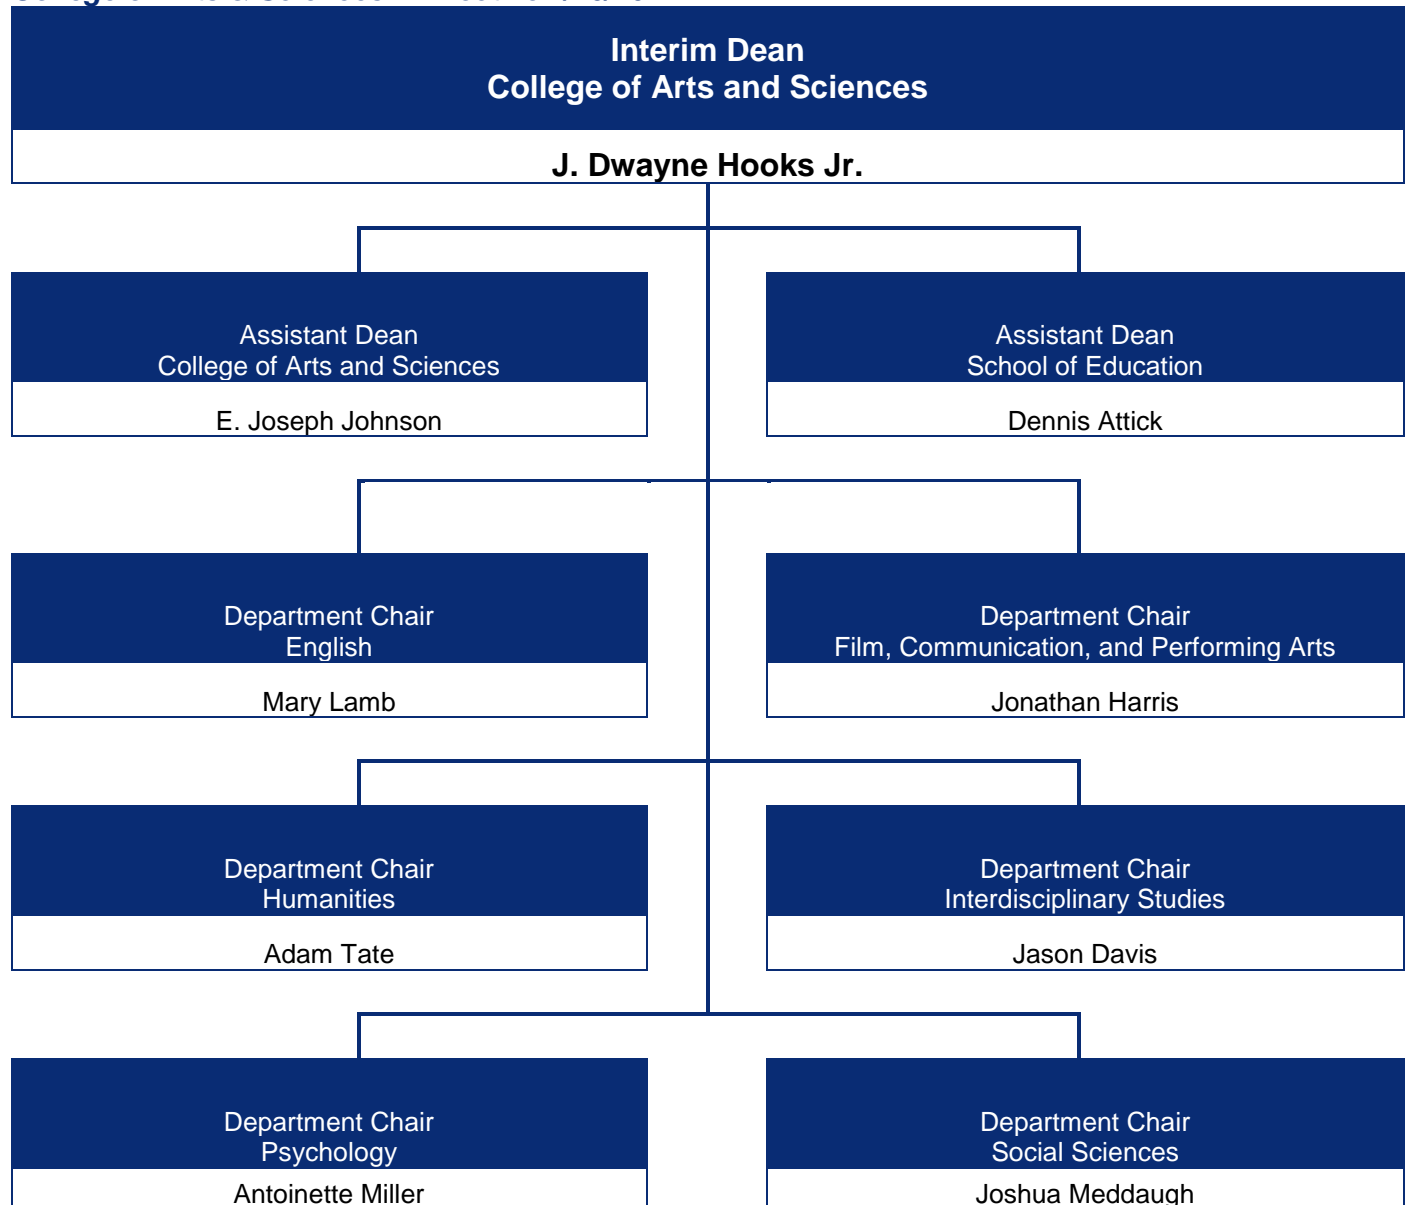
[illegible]

Interim Dean
College of Arts and Sciences

J. Dwayne Hooks Jr.

Assistant Dean
College of Arts and Sciences

E. Joseph Johnson

Assistant Dean
School of Education

Dennis Attick

Department Chair
English

Mary Lamb

Department Chair
Film, Communication, and Performing Arts

Jonathan Harris

Department Chair
Humanities

Adam Tate

Department Chair
Interdisciplinary Studies

Jason Davis

Department Chair
Psychology

Antoinette Miller

Department Chair
Social Sciences

Joshua Meddaugh